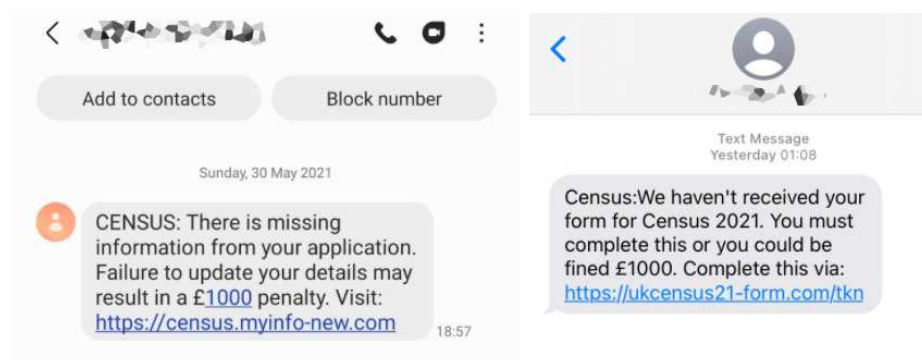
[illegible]

Add to contacts

Block number

Sunday, 30 May 2021

CENSUS: There is missing information from your application. Failure to update your details may result in a £1000 penalty. Visit: https://census.myinfo-new.com

18:57

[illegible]

Text Message
Yesterday 01:08

Census:We haven't received your form for Census 2021. You must complete this or you could be fined £1000. Complete this via: https://ukcensus21-form.com/tkn